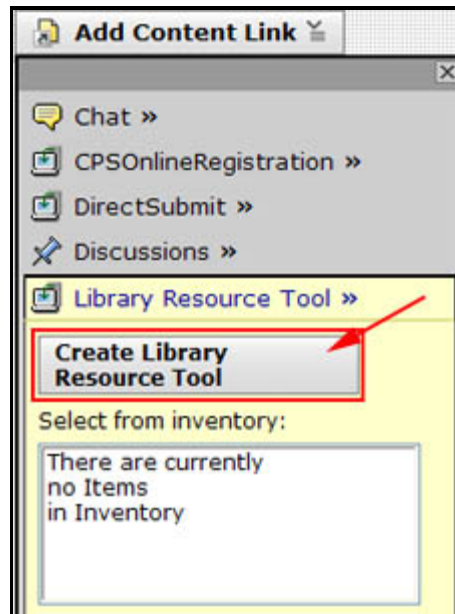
Add Content Link

Chat »

CPSOnlineRegistration »

DirectSubmit »

Discussions »

Library Resource Tool »

Create Library Resource Tool

Select from inventory:

There are currently no Items in Inventory